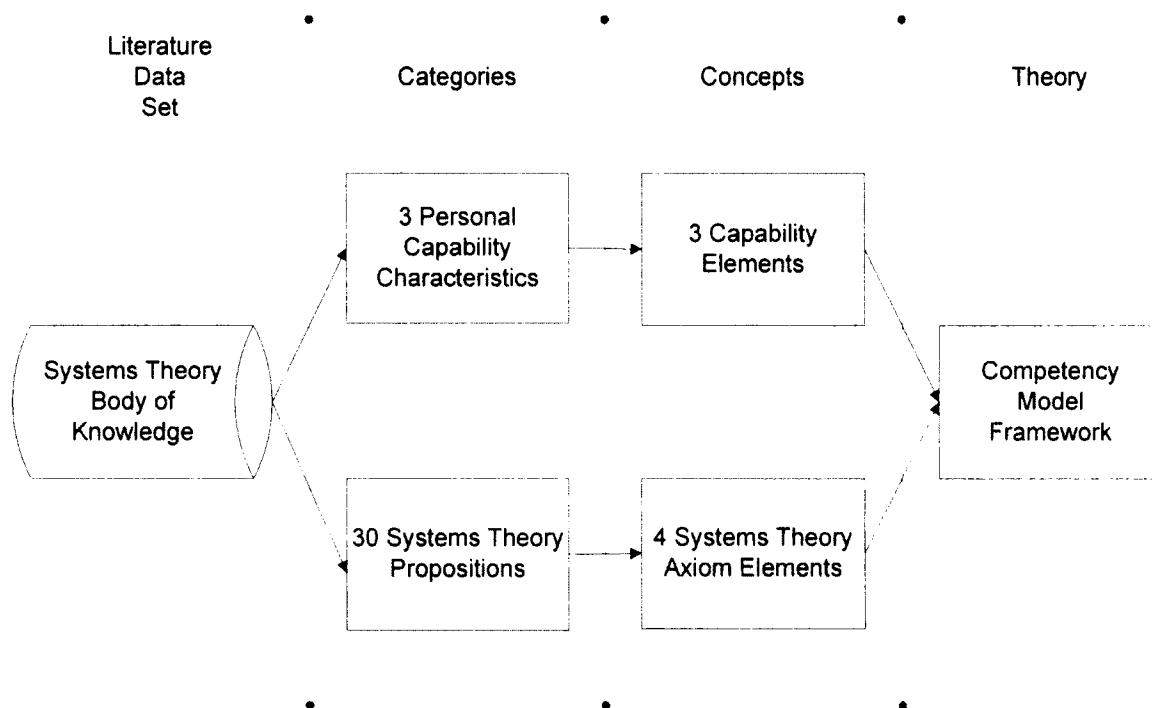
Literature Data Set

Categories

Concepts

Theory

3 Personal Capability Characteristics

3 Capability Elements

Systems Theory Body of Knowledge

Competency Model Framework

30 Systems Theory Propositions

4 Systems Theory Axiom Elements